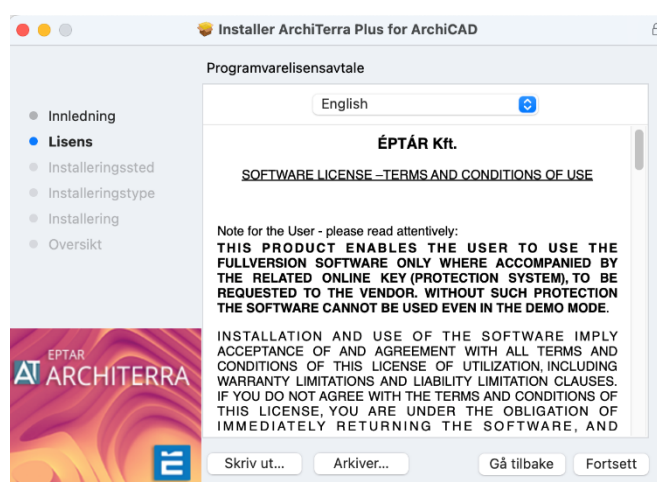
Installer ArchiTerra Plus for ArchiCAD

Programvarelisensavtale

Innledning
Lisens
Installeringssted
Installeringstype
Installering
Oversikt

English

ÉPTÁR Kft.

SOFTWARE LICENSE –TERMS AND CONDITIONS OF USE

Note for the User - please read attentively:
THIS PRODUCT ENABLES THE USER TO USE THE FULLVERSION SOFTWARE ONLY WHERE ACCOMPANIED BY THE RELATED ONLINE KEY (PROTECTION SYSTEM), TO BE REQUESTED TO THE VENDOR. WITHOUT SUCH PROTECTION THE SOFTWARE CANNOT BE USED EVEN IN THE DEMO MODE.

INSTALLATION AND USE OF THE SOFTWARE IMPLY ACCEPTANCE OF AND AGREEMENT WITH ALL TERMS AND CONDITIONS OF THIS LICENSE OF UTILIZATION, INCLUDING WARRANTY LIMITATIONS AND LIABILITY LIMITATION CLAUSES. IF YOU DO NOT AGREE WITH THE TERMS AND CONDITIONS OF THIS LICENSE, YOU ARE UNDER THE OBLIGATION OF IMMEDIATELY RETURNING THE SOFTWARE, AND

EPTAR
AT ARCHITERRA

Skriv ut...
Arkiver...
Gå tilbake
Fortsett